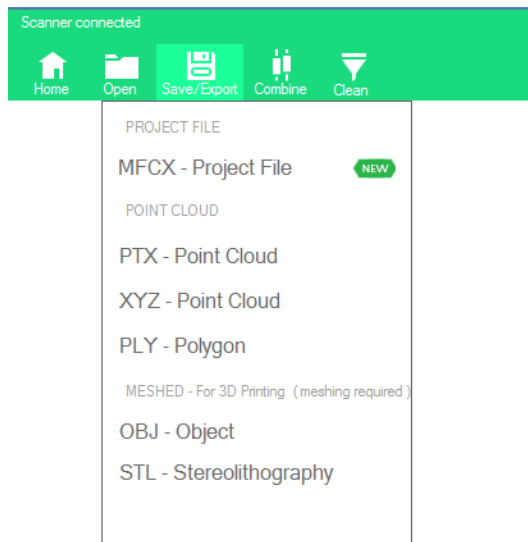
Scanner connected

Home Open Save/Export Combine Clean

PROJECT FILE

MFCX - Project File NEW

POINT CLOUD

PTX - Point Cloud

XYZ - Point Cloud

PLY - Polygon

MESHED - For 3D Printing (meshing required)

OBJ - Object

STL - Stereolithography